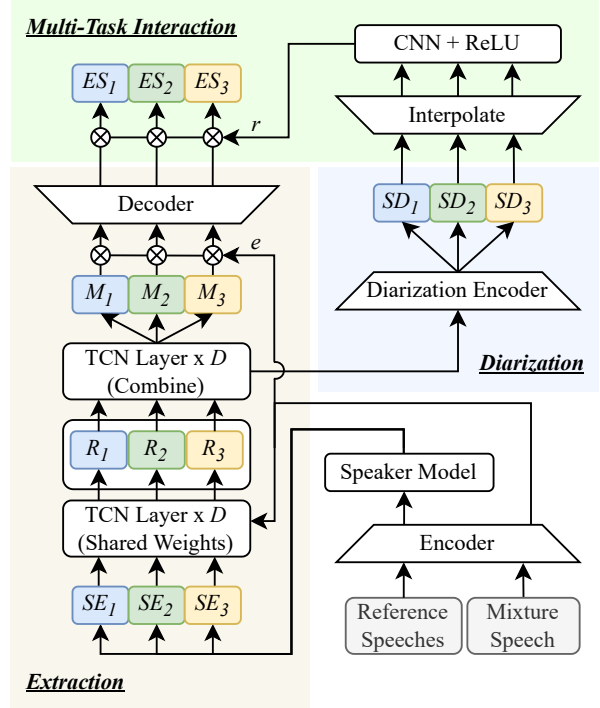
Multi-Task Interaction

CNN + ReLU

$ES_1$ $ES_2$ $ES_3$

$r$

Interpolate

Decoder

$SD_1$ $SD_2$ $SD_3$

$e$

$M_1$ $M_2$ $M_3$

Diarization Encoder

TCN Layer x $D$ (Combine)

Diarization

$R_1$ $R_2$ $R_3$

Speaker Model

TCN Layer x $D$ (Shared Weights)

Encoder

$SE_1$ $SE_2$ $SE_3$

Reference Speeches

Mixture Speech

Extraction